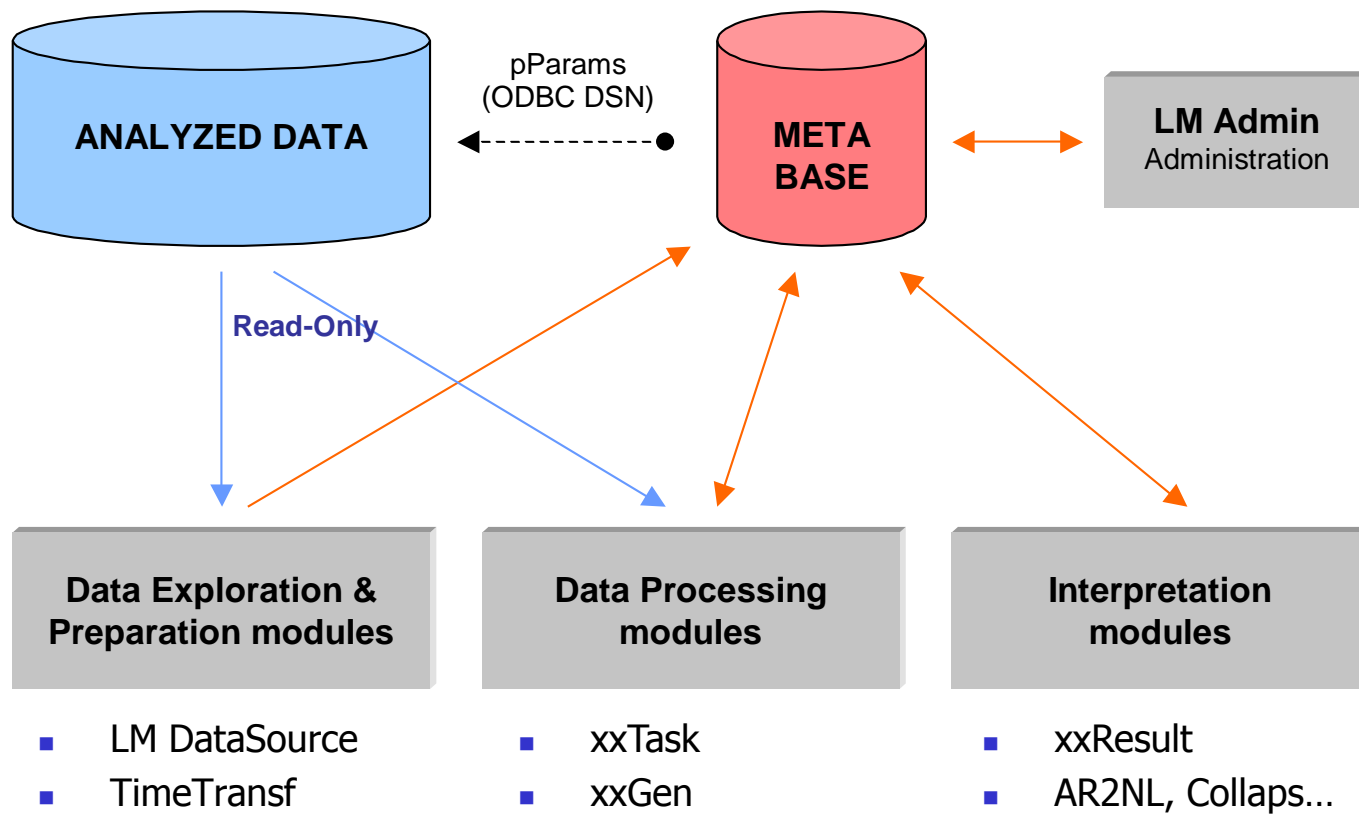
ANALYZED DATA

pParams
(ODBC DSN)

META
BASE

LM Admin
Administration

Read-Only

Data Exploration &
Preparation modules

Data Processing
modules

Interpretation
modules

- LM DataSource
- TimeTransf

- xxTask
- xxGen

- xxResult
- AR2NL, Collaps…